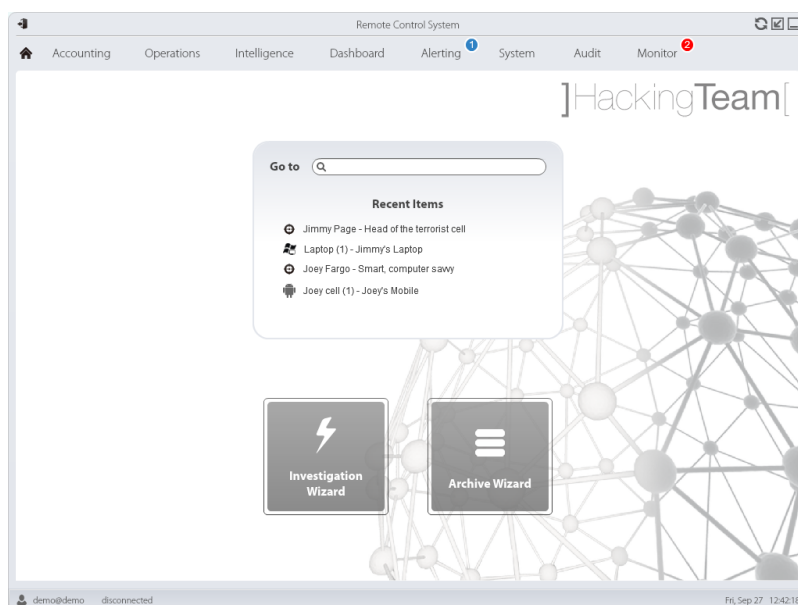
Remote Control System

Accounting Operations Intelligence Dashboard Alerting 1 System Audit Monitor 2

]HackingTeam[

Go to

Recent Items

Jimmy Page - Head of the terrorist cell

Laptop (1) - Jimmy's Laptop

Joey Fargo - Smart, computer savvy

Joey cell (1) - Joey's Mobile

Investigation Wizard

Archive Wizard

demo@demo disconnected

Fri, Sep 27 12:42:1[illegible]